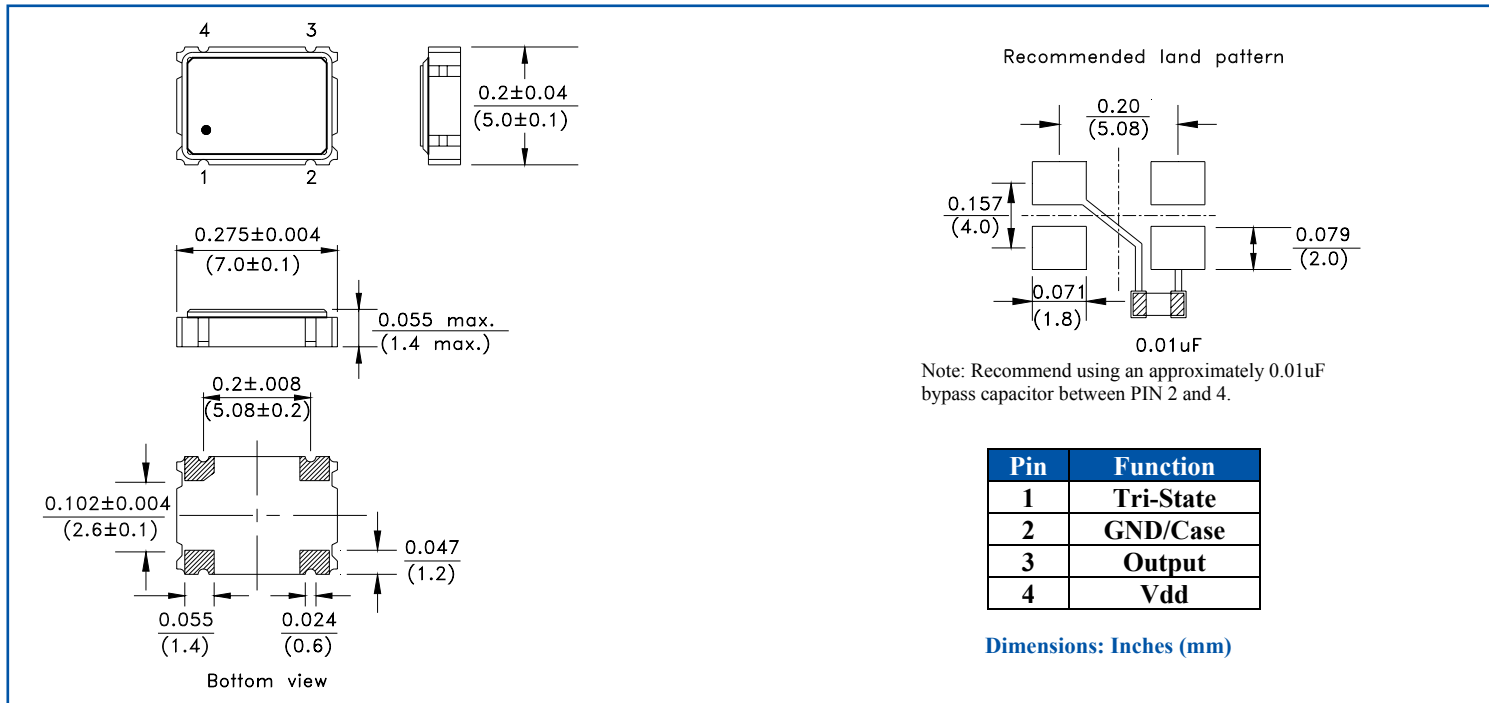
4 3
1 2

0.2±0.04
(5.0±0.1)

0.275±0.004
(7.0±0.1)

0.055 max.
(1.4 max.)

0.2±.008
(5.08±0.2)

0.102±0.004
(2.6±0.1)

0.047
(1.2)

0.055
(1.4)

0.024
(0.6)

Bottom view

Recommended land pattern

0.20
(5.08)

0.157
(4.0)

0.079
(2.0)

0.071
(1.8)

0.01uF

Note: Recommend using an approximately 0.01uF bypass capacitor between PIN 2 and 4.

| Pin | Function |
|---|---|
| 1 | Tri-State |
| 2 | GND/Case |
| 3 | Output |
| 4 | Vdd |

Dimensions: Inches (mm)